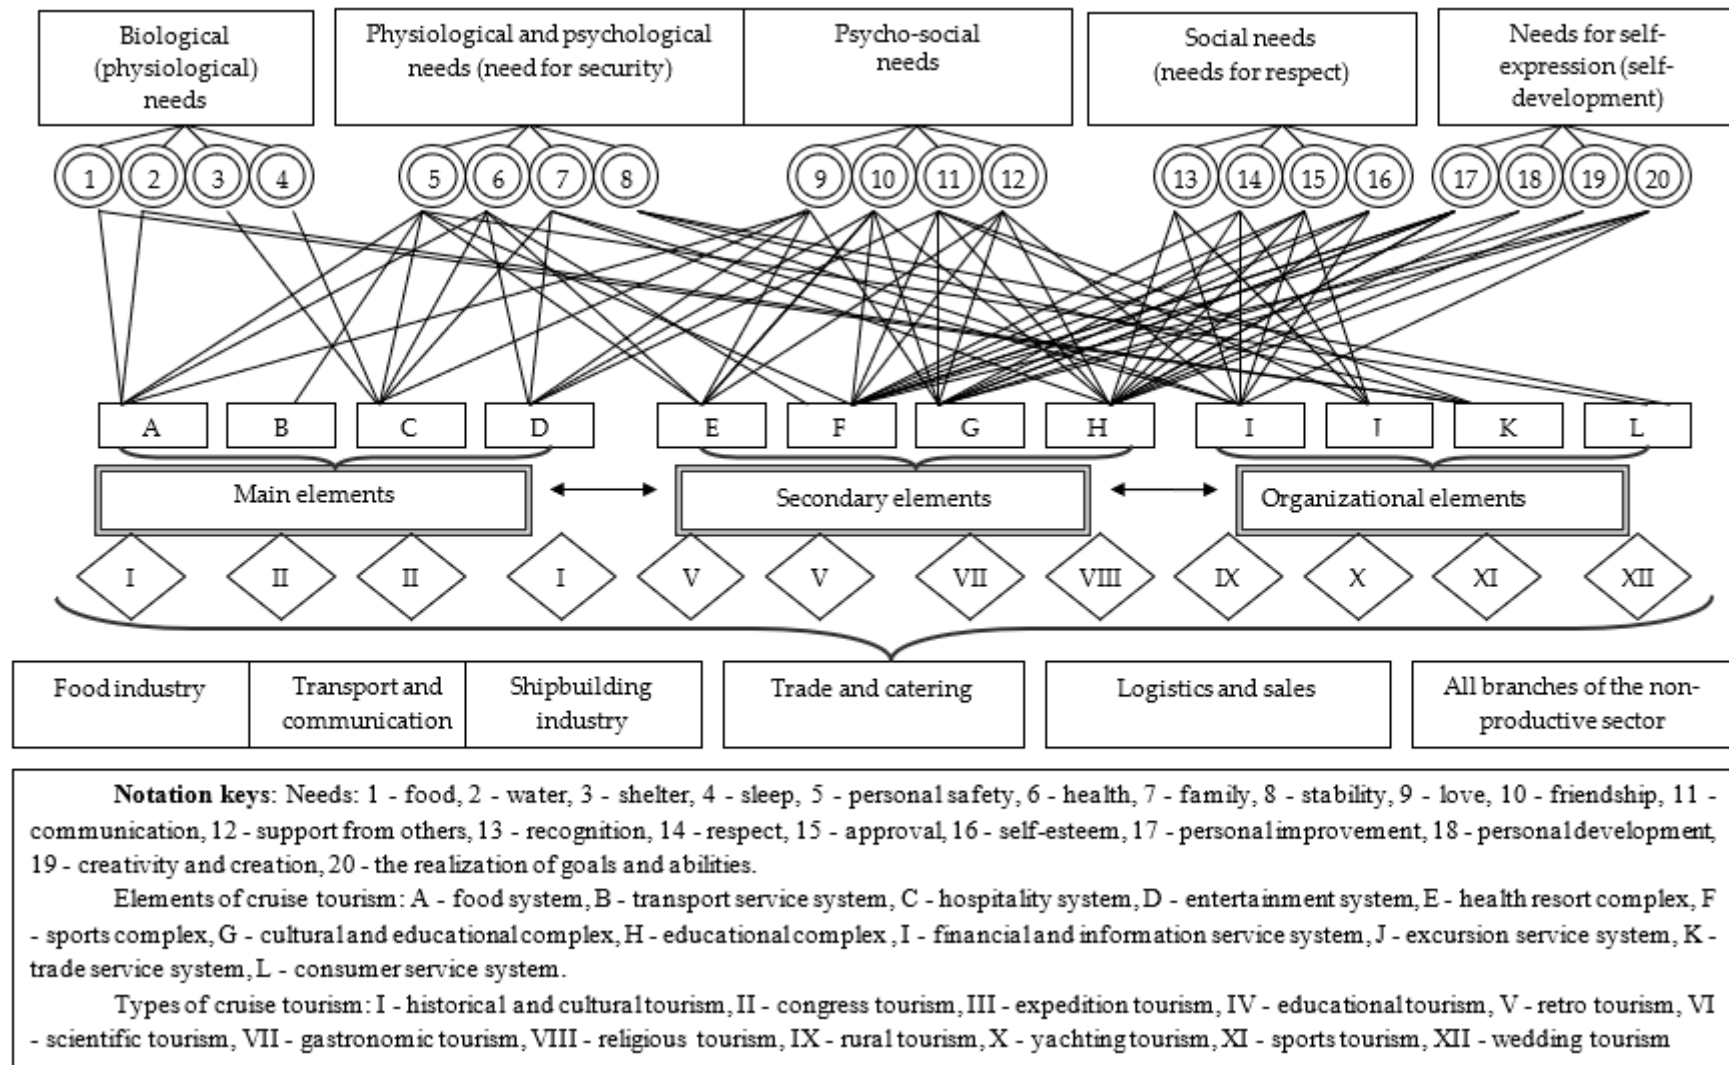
Biological (physiological) needs

Physiological and psychological needs (need for security)

Psycho-social needs

Social needs (needs for respect)

Needs for self-expression (self-development)

1 2 3 4 5 6 7 8 9 10 11 12 13 14 15 16 17 18 19 20

A B C D E F G H I J K L

Main elements

Secondary elements

Organizational elements

I II II I V V VII VIII IX X XI XII

| Food industry | Transport and communication | Shipbuilding industry | Trade and catering | Logistics and sales | All branches of the non-productive sector |
|---|---|---|---|---|---|

**Notation keys**: Needs: 1 - food, 2 - water, 3 - shelter, 4 - sleep, 5 - personal safety, 6 - health, 7 - family, 8 - stability, 9 - love, 10 - friendship, 11 - communication, 12 - support from others, 13 - recognition, 14 - respect, 15 - approval, 16 - self-esteem, 17 - personal improvement, 18 - personal development, 19 - creativity and creation, 20 - the realization of goals and abilities.

Elements of cruise tourism: A - food system, B - transport service system, C - hospitality system, D - entertainment system, E - health resort complex, F - sports complex, G - cultural and educational complex, H - educational complex , I - financial and information service system, J - excursion service system, K - trade service system, L - consumer service system.

Types of cruise tourism: I - historical and cultural tourism, II - congress tourism, III - expedition tourism, IV - educational tourism, V - retro tourism, VI - scientific tourism, VII - gastronomic tourism, VIII - religious tourism, IX - rural tourism, X - yachting tourism, XI - sports tourism, XII - wedding tourism